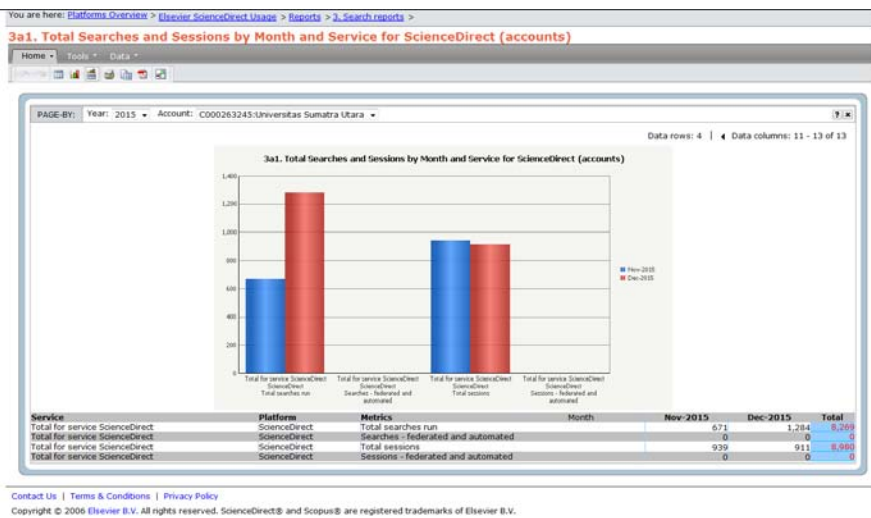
You are here: Platforms Overview > Elsevier ScienceDirect Usage > Reports > 3. Search reports >

3a1. Total Searches and Sessions by Month and Service for ScienceDirect (accounts)

Home • Tools • Data •

PAGE-BY: Year: 2015 Account: C000263245:Universitas Sumatra Utara

Data rows: 4 | Data columns: 11 - 13 of 13

3a1. Total Searches and Sessions by Month and Service for ScienceDirect (accounts)

1,400
1,200
1,000
800
600
400
200
0

Nov-2015
Dec-2015

Total for service ScienceDirect ScienceDirect Total searches run

Total for service ScienceDirect ScienceDirect Searches - federated and automated

Total for service ScienceDirect ScienceDirect Total sessions

Total for service ScienceDirect ScienceDirect Sessions - federated and automated

| Service | Platform | Metrics | Month | Nov-2015 | Dec-2015 | Total |
|---|---|---|---|---|---|---|
| Total for service ScienceDirect | ScienceDirect | Total searches run | | 671 | 1,284 | 8,269 |
| Total for service ScienceDirect | ScienceDirect | Searches - federated and automated | | 0 | 0 | 0 |
| Total for service ScienceDirect | ScienceDirect | Total sessions | | 939 | 911 | 8,980 |
| Total for service ScienceDirect | ScienceDirect | Sessions - federated and automated | | 0 | 0 | 0 |

Contact Us | Terms & Conditions | Privacy Policy

Copyright © 2006 Elsevier B.V. All rights reserved. ScienceDirect® and Scopus® are registered trademarks of Elsevier B.V.